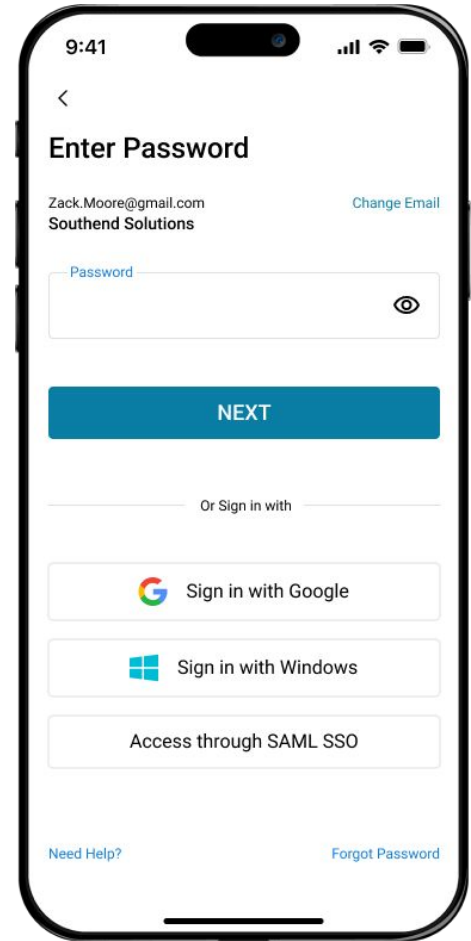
9:41

<

Enter Password

Zack.Moore@gmail.com
Southend Solutions

Change Email

Password

NEXT

Or Sign in with

Sign in with Google

Sign in with Windows

Access through SAML SSO

Need Help?

Forgot Password